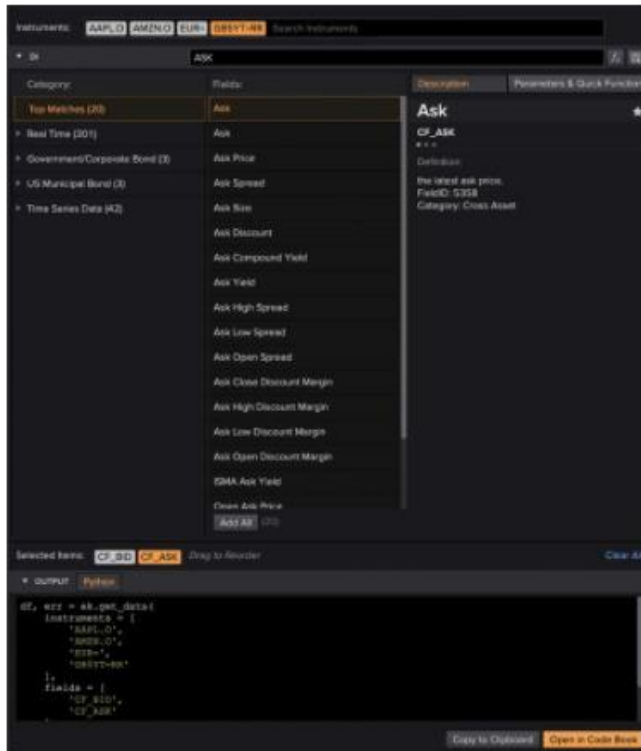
Instruments: AAPL.O AMZN.O EUR= GBSYT=RR Search Instruments

DI ASK

Category:

Top Matches (20)

Real Time (201)

Government/Corporate Bond (3)

US Municipal Bond (3)

Time Series Data (42)

Fields:

Ask

Ask

Ask Price

Ask Spread

Ask Size

Ask Discount

Ask Compound Yield

Ask Yield

Ask High Spread

Ask Low Spread

Ask Open Spread

Ask Close Discount Margin

Ask High Discount Margin

Ask Low Discount Margin

Ask Open Discount Margin

ISMA Ask Yield

Open Ask Price

Add All (20)

Description

Parameters & Quick Function

Ask

CF_ASK

Definition:

the latest ask price.
FieldID: 5358
Category: Cross Asset

Selected Items: CF_BID CF_ASK Drag to Reorder

Clear All

OUTPUT Python

df, err = ek.get_data(
    instruments = [
        'AAPL.O',
        'AMZN.O',
        'EUR=',
        'GBSYT=RR'
    ],
    fields = [
        'CF_BID',
        'CF_ASK'

Copy to Clipboard

Open in Code Book